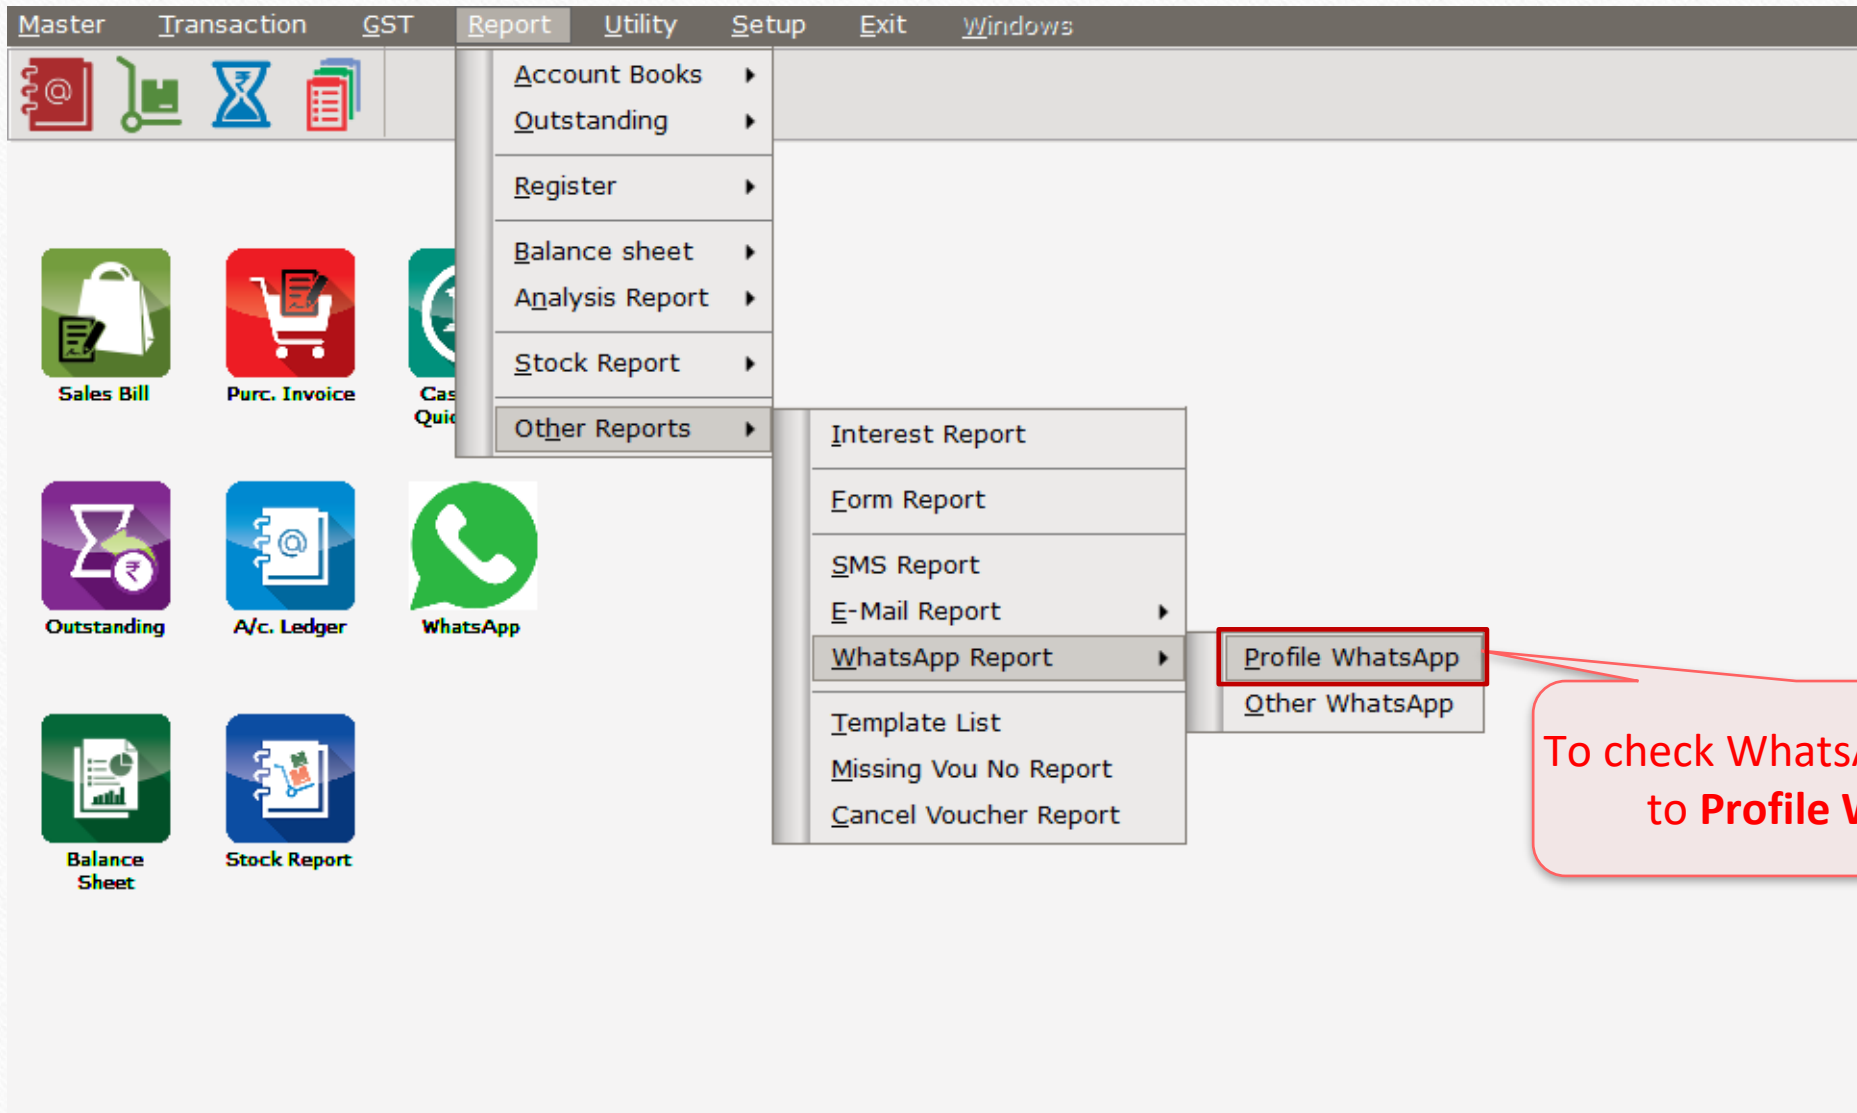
Master Transaction GST Report Utility Setup Exit Windows

Account Books
Outstanding
Register
Balance sheet
Analysis Report
Stock Report
Other Reports

Sales Bill
Purc. Invoice
Cas
Quic

Interest Report
Form Report
SMS Report
E-Mail Report
WhatsApp Report
Template List
Missing Vou No Report
Cancel Voucher Report

Profile WhatsApp
Other WhatsApp

Outstanding
A/c. Ledger
WhatsApp

Balance Sheet
Stock Report

To check Whats
to Profile